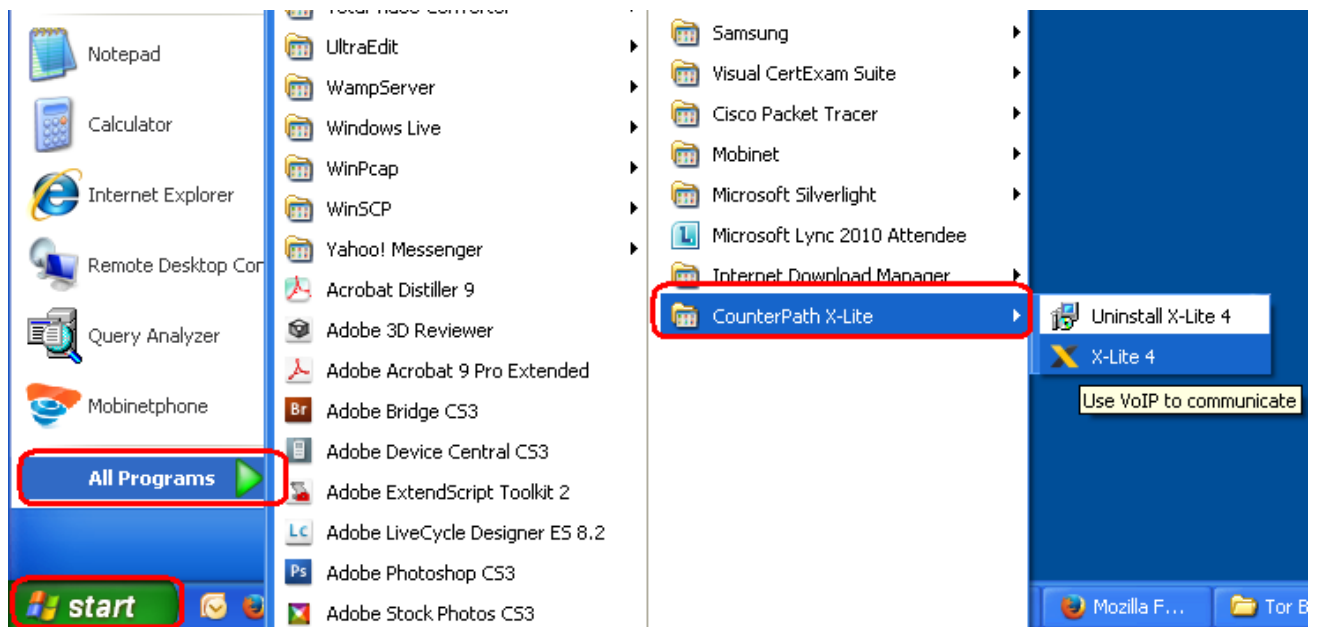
Notepad
Calculator
Internet Explorer
Remote Desktop Con
Query Analyzer
Mobinetphone
All Programs
start

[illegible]
UltraEdit
WampServer
Windows Live
WinPcap
WinSCP
Yahoo! Messenger
Acrobat Distiller 9
Adobe 3D Reviewer
Adobe Acrobat 9 Pro Extended
Adobe Bridge CS3
Adobe Device Central CS3
Adobe ExtendScript Toolkit 2
Adobe LiveCycle Designer ES 8.2
Adobe Photoshop CS3
Adobe Stock Photos CS3

Samsung
Visual CertExam Suite
Cisco Packet Tracer
Mobinet
Microsoft Silverlight
Microsoft Lync 2010 Attendee
Internet Download Manager
CounterPath X-Lite

Uninstall X-Lite 4
X-Lite 4
Use VoIP to communicate

Mozilla F...
Tor B